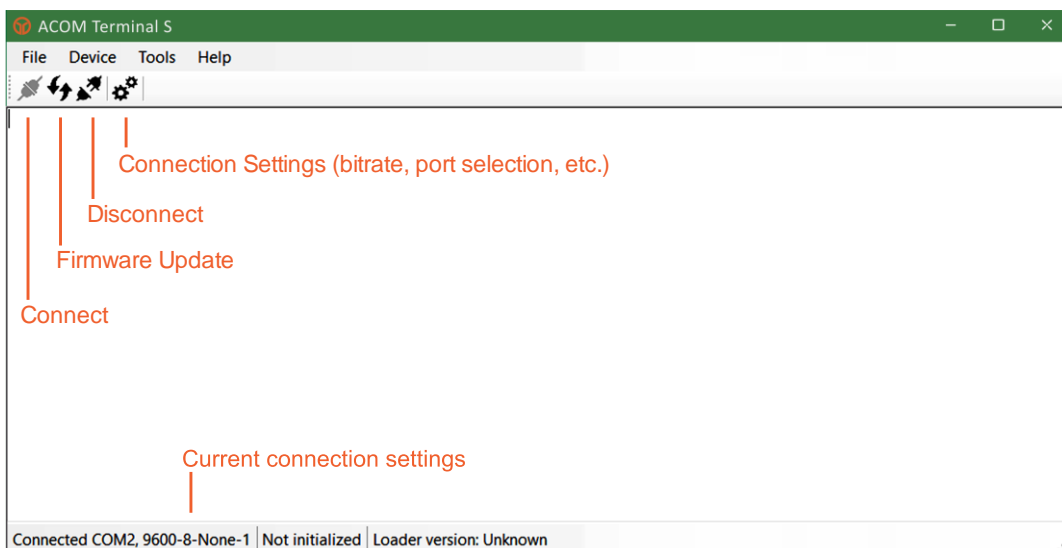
ACOM Terminal S

File Device Tools Help

Connection Settings (bitrate, port selection, etc.)

Disconnect

Firmware Update

Connect

Current connection settings

Connected COM2, 9600-8-None-1 | Not initialized | Loader version: Unknown